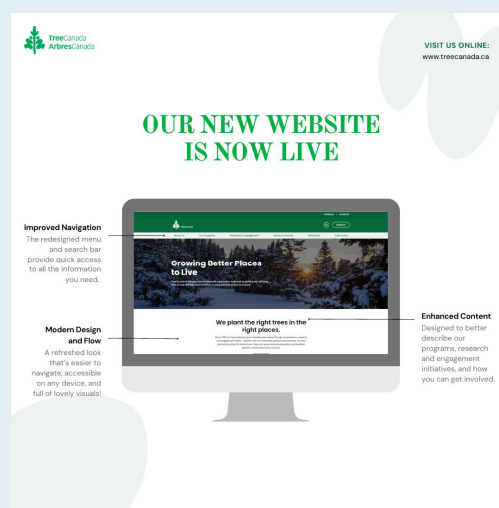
TreeCanada
ArbresCanada

VISIT US ONLINE:
www.treecanada.ca

OUR NEW WEBSITE IS NOW LIVE

Improved Navigation
The redesigned menu and search bar provide quick access to all the information you need.

Modern Design and Flow
A refreshed look that's easier to navigate, accessible on any device, and full of lovely visuals!

Enhanced Content
Designed to better describe our programs, research and engagement initiatives, and how you can get involved.

Growing Better Places to Live

We plant the right trees in the right places.

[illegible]